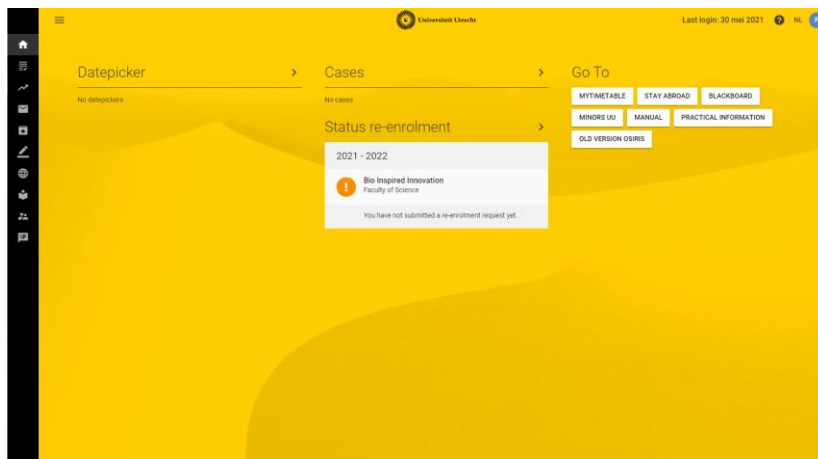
Universiteit Utrecht

Last login: 30 mei 2021 NL

Datepicker

No datepickers

Cases

No cases

Status re-enrolment

2021 - 2022

Bio Inspired Innovation
Faculty of Science

You have not submitted a re-enrolment request yet.

Go To

MYTIMETABLE STAY ABROAD BLACKBOARD

MINORS UU MANUAL PRACTICAL INFORMATION

OLD VERSION OSIRIS